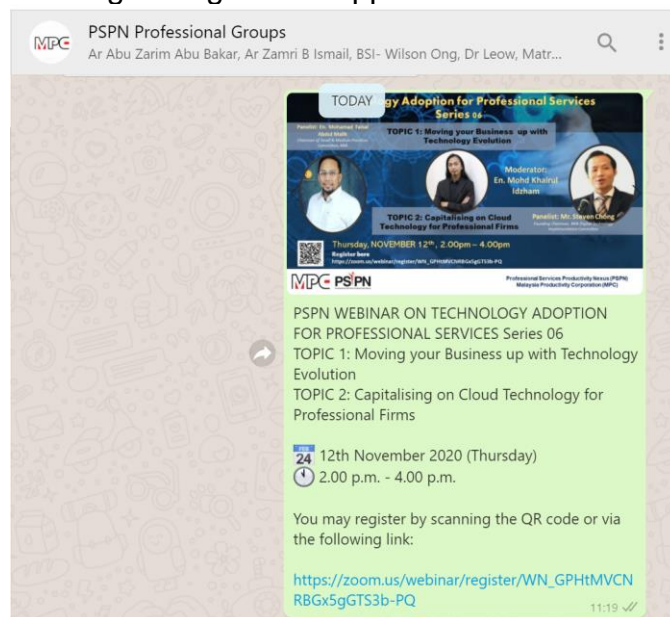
MPC

PSPN Professional Groups

Ar Abu Zarim Abu Bakar, Ar Zamri B Ismail, BSI- Wilson Ong, Dr Leow, Matr...

TODAY

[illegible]gy Adoption for Professional Services Series 06

Panelist: En. Mohamad Yahel Abdul Malik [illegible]

TOPIC 1: Moving your Business up with Technology Evolution

Moderator: En. Mohd Khairul Idzham

Panelist: Mr. Steven Chong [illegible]

TOPIC 2: Capitalising on Cloud Technology for Professional Firms

Thursday, NOVEMBER 12th, 2.00pm – 4.00pm

Register here
https://zoom.us/webinar/register/WN_GPHtMVCNRBGx5gGTS3b-PQ

MPC PSPN

Professional Services Productivity Nexus (PSPN)
Malaysia Productivity Corporation (MPC)

PSPN WEBINAR ON TECHNOLOGY ADOPTION FOR PROFESSIONAL SERVICES Series 06
TOPIC 1: Moving your Business up with Technology Evolution
TOPIC 2: Capitalising on Cloud Technology for Professional Firms

24 12th November 2020 (Thursday)
2.00 p.m. - 4.00 p.m.

You may register by scanning the QR code or via the following link:

https://zoom.us/webinar/register/WN_GPHtMVCNRBGx5gGTS3b-PQ

11:19